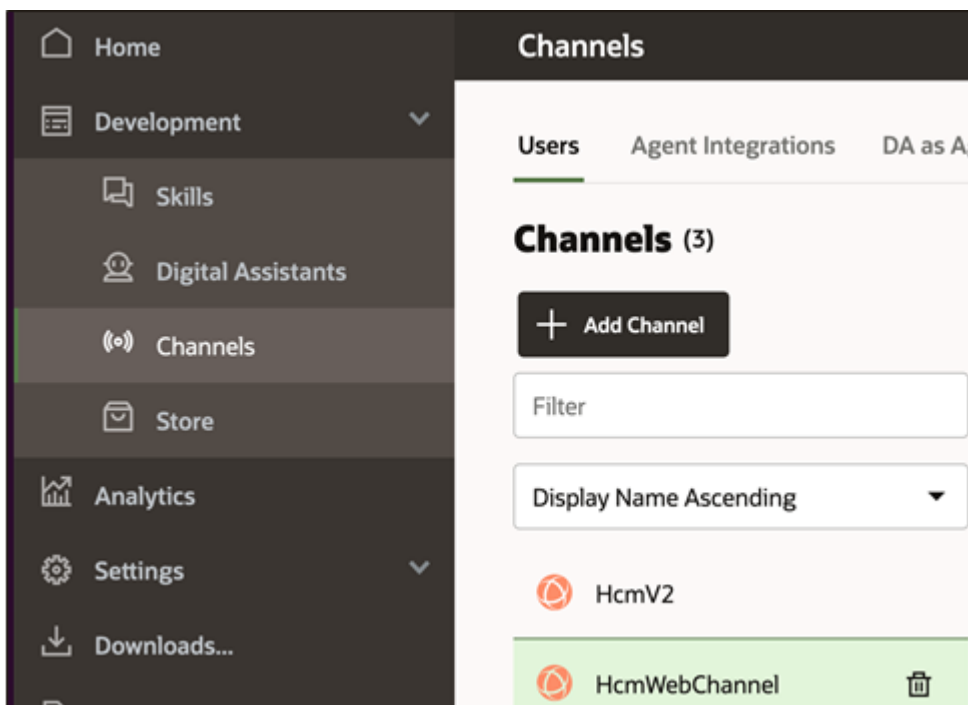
Home

Development

Skills

Digital Assistants

Channels

Store

Analytics

Settings

Downloads...

Channels

Users

Agent Integrations

DA as A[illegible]

Channels (3)

+ Add Channel

Filter

Display Name Ascending

HcmV2

HcmWebChannel